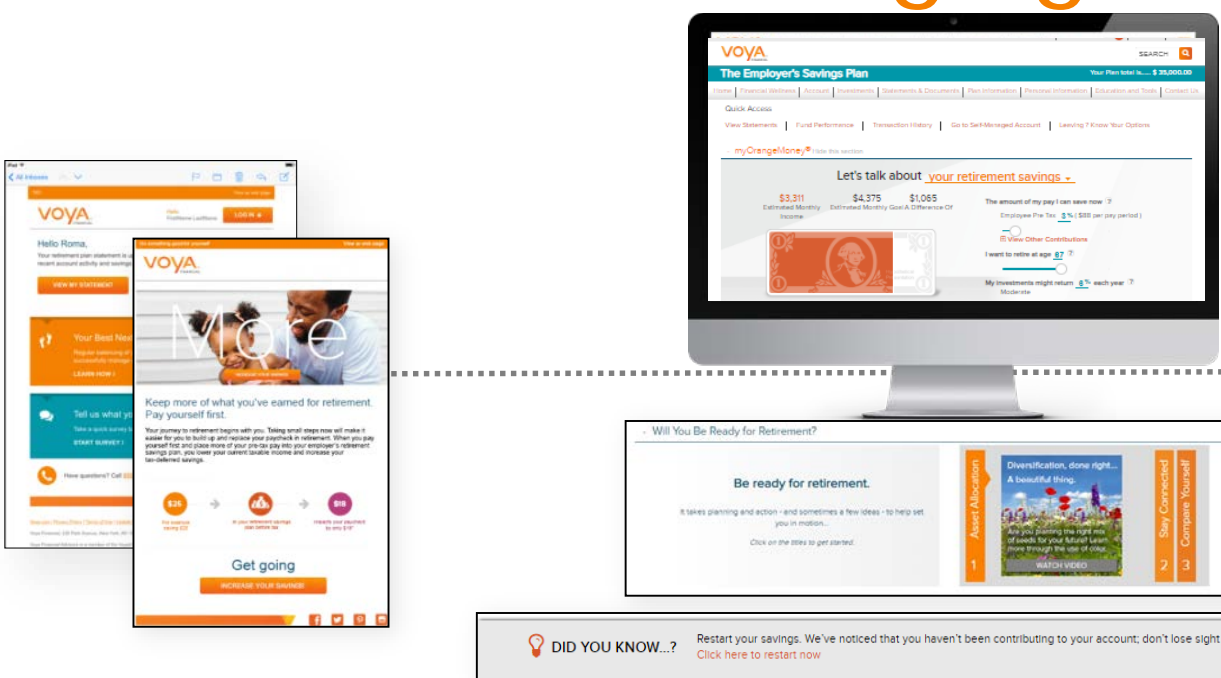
VOYA
SEARCH
The Employer's Savings Plan
Your Plan total is..... $ 35,000.00
Home | Financial Wellness | Account | Investments | Statements & Documents | Plan Information | Personal Information | Education and Tools | Contact Us
Quick Access
View Statements | Fund Performance | Transaction History | Go to Self-Managed Account | Leaving ? Know Your Options
myOrangeMoney® Hide this section
Let's talk about your retirement savings
$3,311 Estimated Monthly Income
$4,375 Estimated Monthly Goal
$1,065 A Difference Of
The amount of my pay I can save now
Employee Pre Tax 3 % ( $88 per pay period )
View Other Contributions
I want to retire at age 67
My investments might return 6 % each year
Moderate

All Inboxes
VOYA
Hello FirstName LastName
LOG IN
Hello Roma,
Your retirement plan statement is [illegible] recent account activity and savings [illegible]
VIEW MY STATEMENT
Your Best Nex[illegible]
Regular balancing of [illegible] successfully manage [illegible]
LEARN HOW
Tell us what yo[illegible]
Take a quick survey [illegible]
START SURVEY
Have questions? Call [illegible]

VOYA
More
Keep more of what you've earned for retirement. Pay yourself first.
Your journey to retirement begins with you. Taking small steps now will make it easier for you to build up and replace your paycheck in retirement. When you pay yourself first and place more of your pre-tax pay into your employer's retirement savings plan, you lower your current taxable income and increase your tax-deferred savings.
$25
$18
Get going
INCREASE YOUR SAVINGS

Will You Be Ready for Retirement?
Be ready for retirement.
It takes planning and action - and sometimes a few ideas - to help set you in motion...
Click on the titles to get started.
Asset Allocation 1
Diversification, done right... A beautiful thing.
Are you planting the right mix of seeds for your future? Learn more through the use of color.
WATCH VIDEO
Stay Connected 2
Compare Yourself 3

DID YOU KNOW...?
Restart your savings. We've noticed that you haven't been contributing to your account; don't lose sight
Click here to restart now